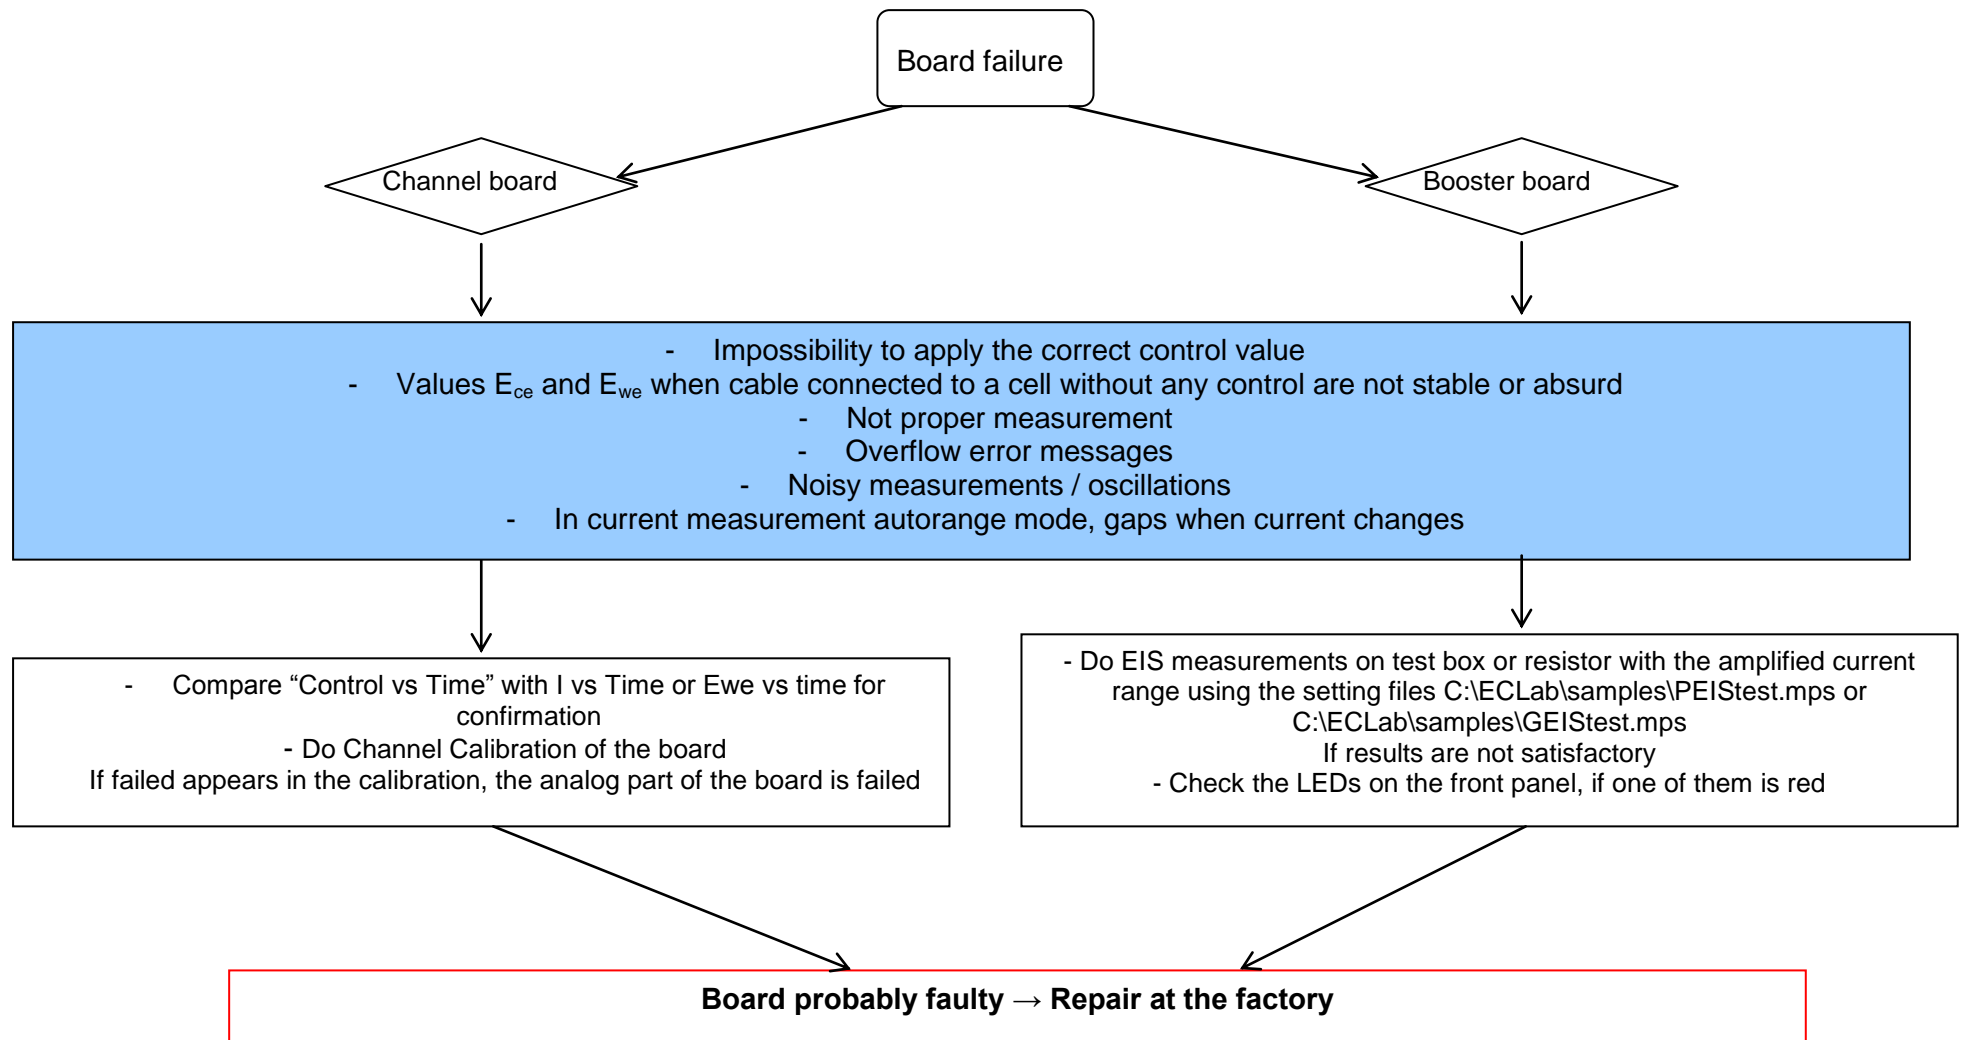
Board failure

Channel board

Booster board

- Impossibility to apply the correct control value
- Values $E_{ce}$ and $E_{we}$ when cable connected to a cell without any control are not stable or absurd
- Not proper measurement
- Overflow error messages
- Noisy measurements / oscillations
- In current measurement autorange mode, gaps when current changes

- Compare “Control vs Time” with I vs Time or Ewe vs time for confirmation
- Do Channel Calibration of the board
If failed appears in the calibration, the analog part of the board is failed

- Do EIS measurements on test box or resistor with the amplified current range using the setting files C:\ECLab\samples\PEIStest.mps or C:\ECLab\samples\GEIStest.mps
If results are not satisfactory
- Check the LEDs on the front panel, if one of them is red

**Board probably faulty → Repair at the factory**